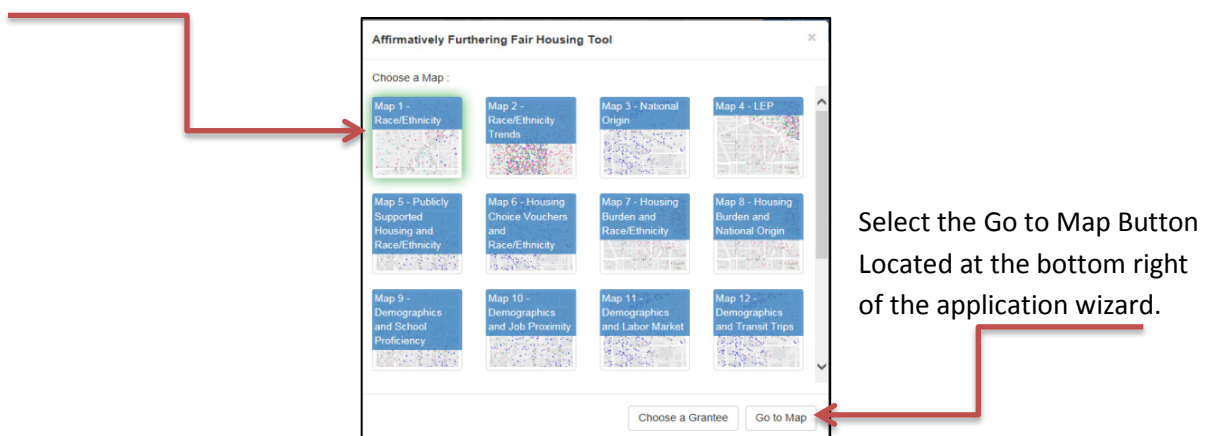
Affirmatively Furthering Fair Housing Tool

×

Choose a Map :

Map 1 - Race/Ethnicity

Map 2 - Race/Ethnicity Trends

Map 3 - National Origin

Map 4 - LEP

Map 5 - Publicly Supported Housing and Race/Ethnicity

Map 6 - Housing Choice Vouchers and Race/Ethnicity

Map 7 - Housing Burden and Race/Ethnicity

Map 8 - Housing Burden and National Origin

Map 9 - Demographics and School Proficiency

Map 10 - Demographics and Job Proximity

Map 11 - Demographics and Labor Market

Map 12 - Demographics and Transit Trips

Choose a Grantee

Go to Map

Select the Go to Map Button Located at the bottom right of the application wizard.